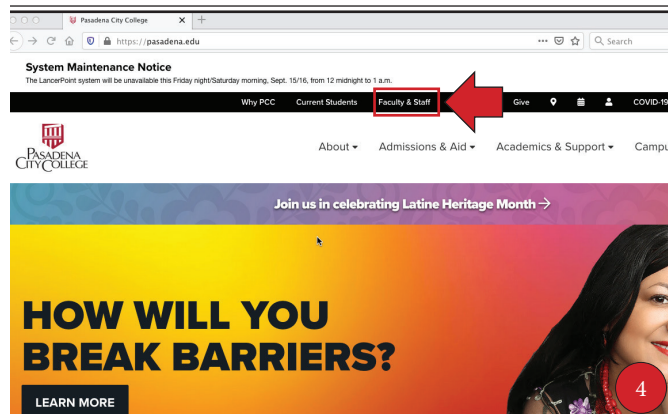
Pasadena City College
https://pasadena.edu
Search

System Maintenance Notice
The LancerPoint system will be unavailable this Friday night/Saturday morning, Sept. 15/16, from 12 midnight to 1 a.m.

Why PCC Current Students Faculty & Staff Give COVID-19

PASADENA CITY COLLEGE

About ▾ Admissions & Aid ▾ Academics & Support ▾ Campu

Join us in celebrating Latine Heritage Month →

HOW WILL YOU BREAK BARRIERS?

LEARN MORE

4